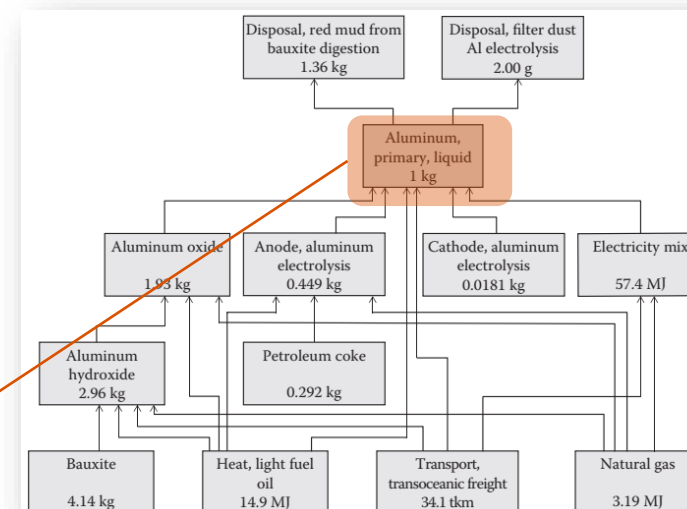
Disposal, red mud from bauxite digestion
1.36 kg

Disposal, filter dust Al electrolysis
2.00 g

Aluminum, primary, liquid
1 kg

Aluminum oxide
1.93 kg

Anode, aluminum electrolysis
0.449 kg

Cathode, aluminum electrolysis
0.0181 kg

Electricity mix
57.4 MJ

Aluminum hydroxide
2.96 kg

Petroleum coke
0.292 kg

Bauxite
4.14 kg

Heat, light fuel oil
14.9 MJ

Transport, transoceanic freight
34.1 tkm

Natural gas
3.19 MJ